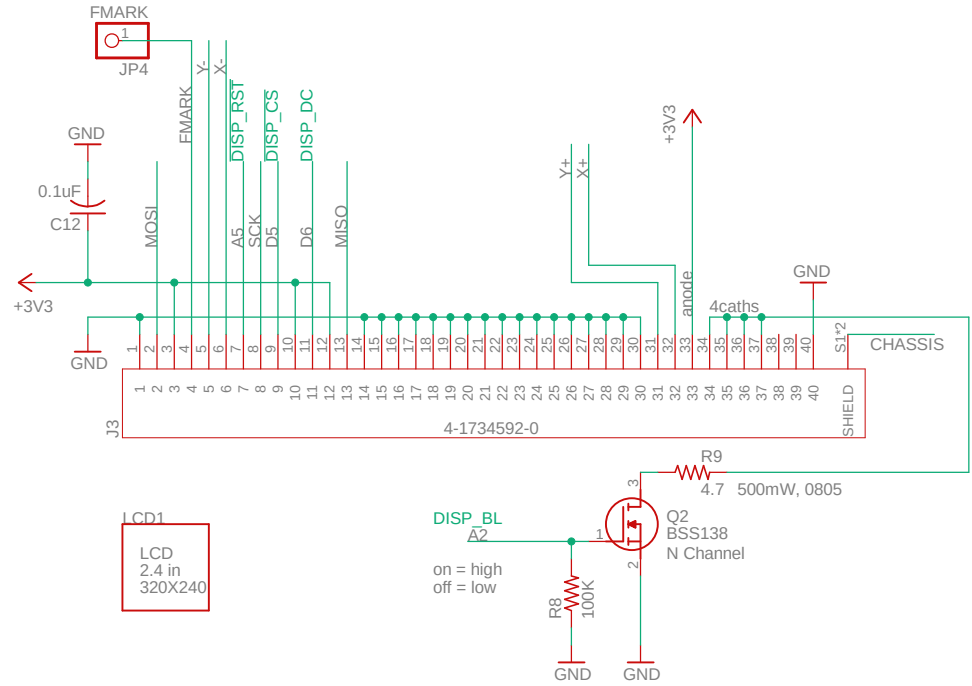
FMARK
1
JP4

Y-
X-
FMARK
DISP_RST
DISP_CS
DISP_DC

GND
0.1uF
C12

MOSI
A5
SCK
D5
D6
MISO

+3V3
Y+
X+
anode
GND
4caths

+3V3
GND

1 2 3 4 5 6 7 8 9 10 11 12 13 14 15 16 17 18 19 20 21 22 23 24 25 26 27 28 29 30 31 32 33 34 35 36 37 38 39 40 S1*2
CHASSIS

1 2 3 4 5 6 7 8 9 10 11 12 13 14 15 16 17 18 19 20 21 22 23 24 25 26 27 28 29 30 31 32 33 34 35 36 37 38 39 40 SHIELD
J3
4-1734592-0

R9
3
4.7 500mW, 0805

LCD1
LCD
2.4 in
320X240

DISP_BL
A2
1
Q2
BSS138
N Channel
2
on = high
off = low
R8
100K
GND
GND